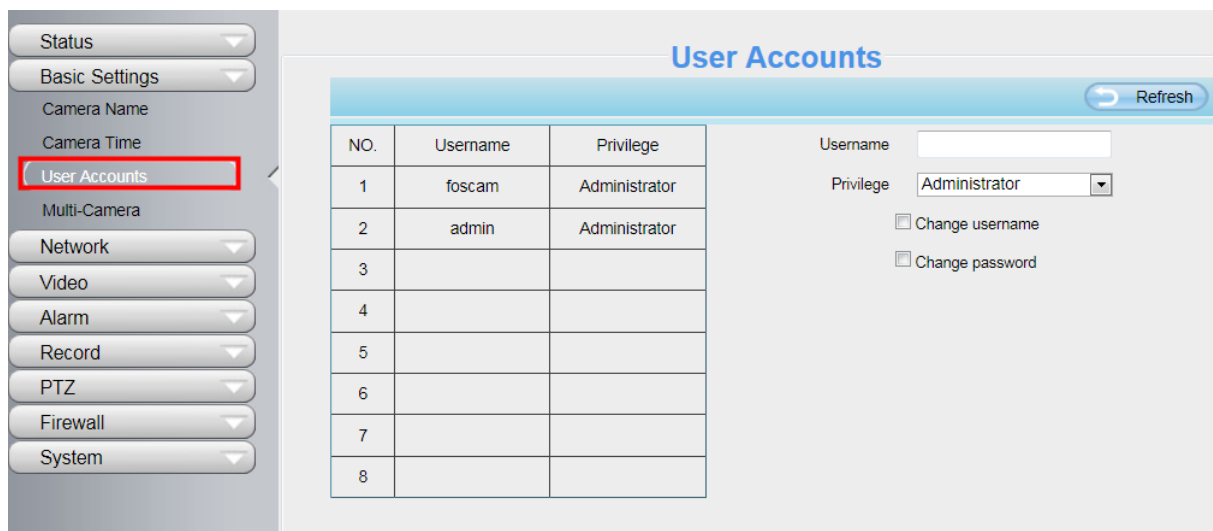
Status
Basic Settings
Camera Name
Camera Time
User Accounts
Multi-Camera
Network
Video
Alarm
Record
PTZ
Firewall
System

User Accounts

Refresh

| NO. | Username | Privilege |
|---|---|---|
| 1 | foscam | Administrator |
| 2 | admin | Administrator |
| 3 | | |
| 4 | | |
| 5 | | |
| 6 | | |
| 7 | | |
| 8 | | |

Username
Privilege Administrator
Change username
Change password